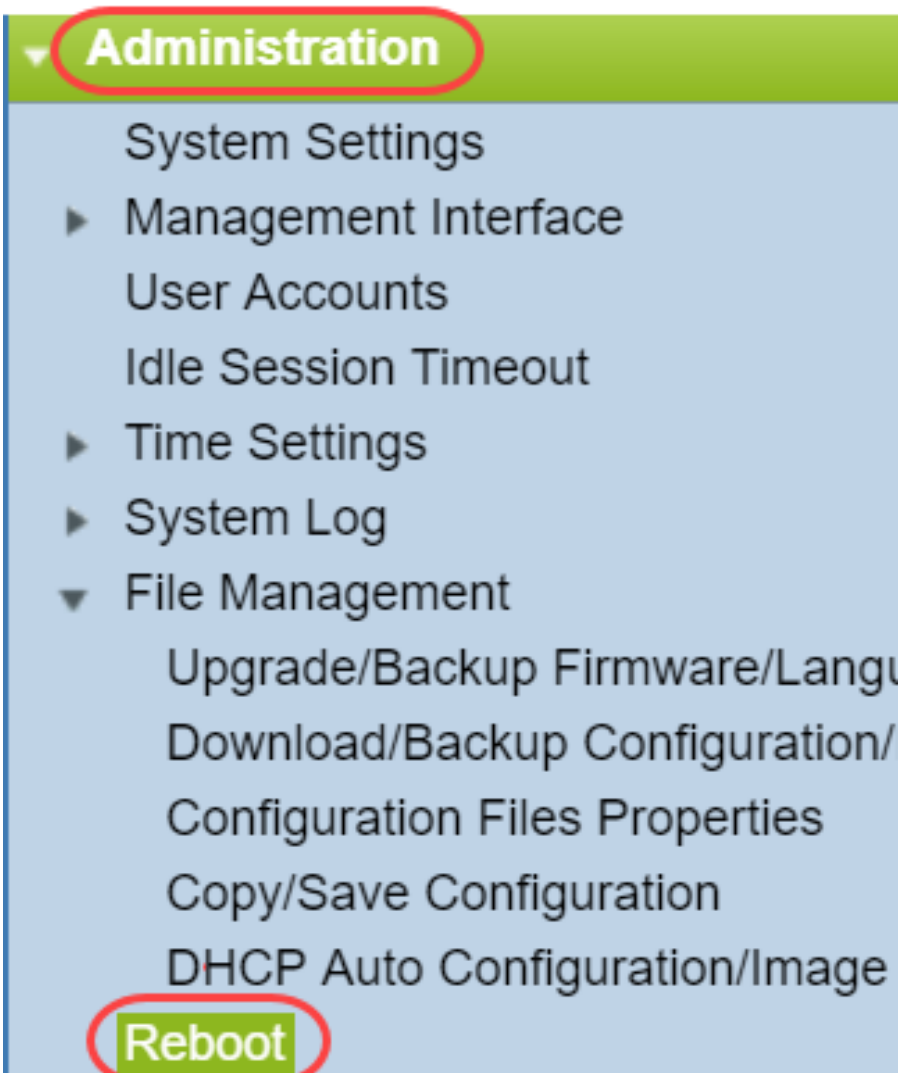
Administration
System Settings
Management Interface
User Accounts
Idle Session Timeout
Time Settings
System Log
File Management
Upgrade/Backup Firmware/Langu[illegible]
Download/Backup Configuration/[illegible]
Configuration Files Properties
Copy/Save Configuration
DHCP Auto Configuration/Image
Reboot